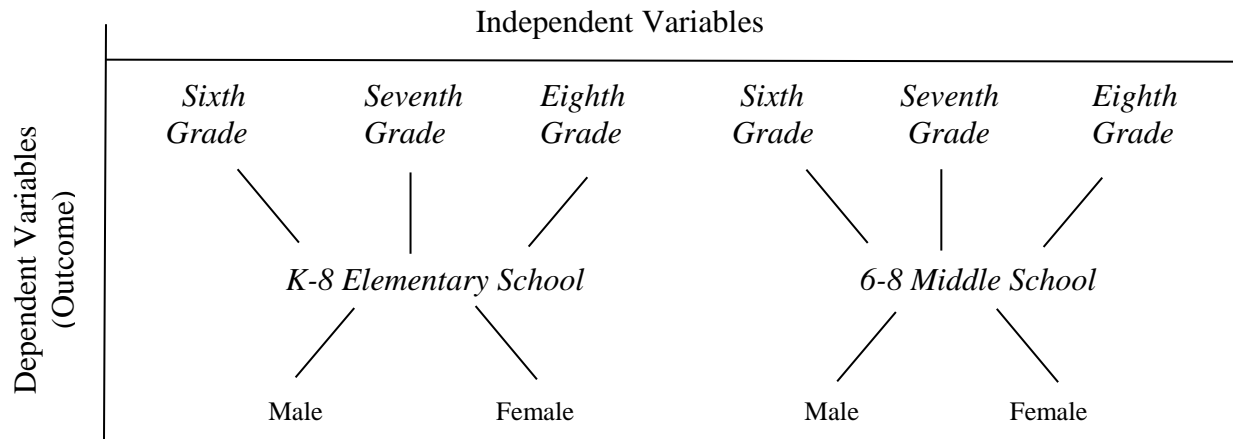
Independent Variables

Dependent Variables (Outcome)

*Sixth Grade* *Seventh Grade* *Eighth Grade* *Sixth Grade* *Seventh Grade* *Eighth Grade*

*K-8 Elementary School* *6-8 Middle School*

Male Female Male Female